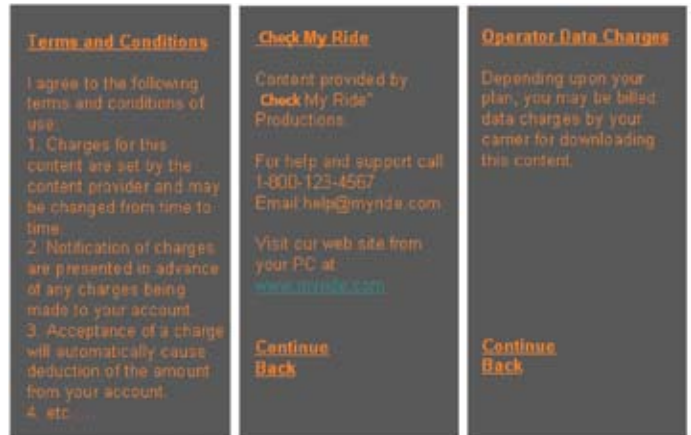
Terms and Conditions

I agree to the following terms and conditions of use:
1. Charges for this content are set by the content provider and may be changed from time to time.
2. Notification of charges are presented in advance of any charges being made to your account.
3. Acceptance of a charge will automatically cause deduction of the amount from your account.
4. etc.

Check My Ride

Content provided by Check My Ride™ Productions.

For help and support call 1-800-123-4567
Email help@myride.com

Visit our web site from your PC at www.myride.com

Continue
Back

Operator Data Charges

Depending upon your plan, you may be billed data charges by your carrier for downloading this content.

Continue
Back